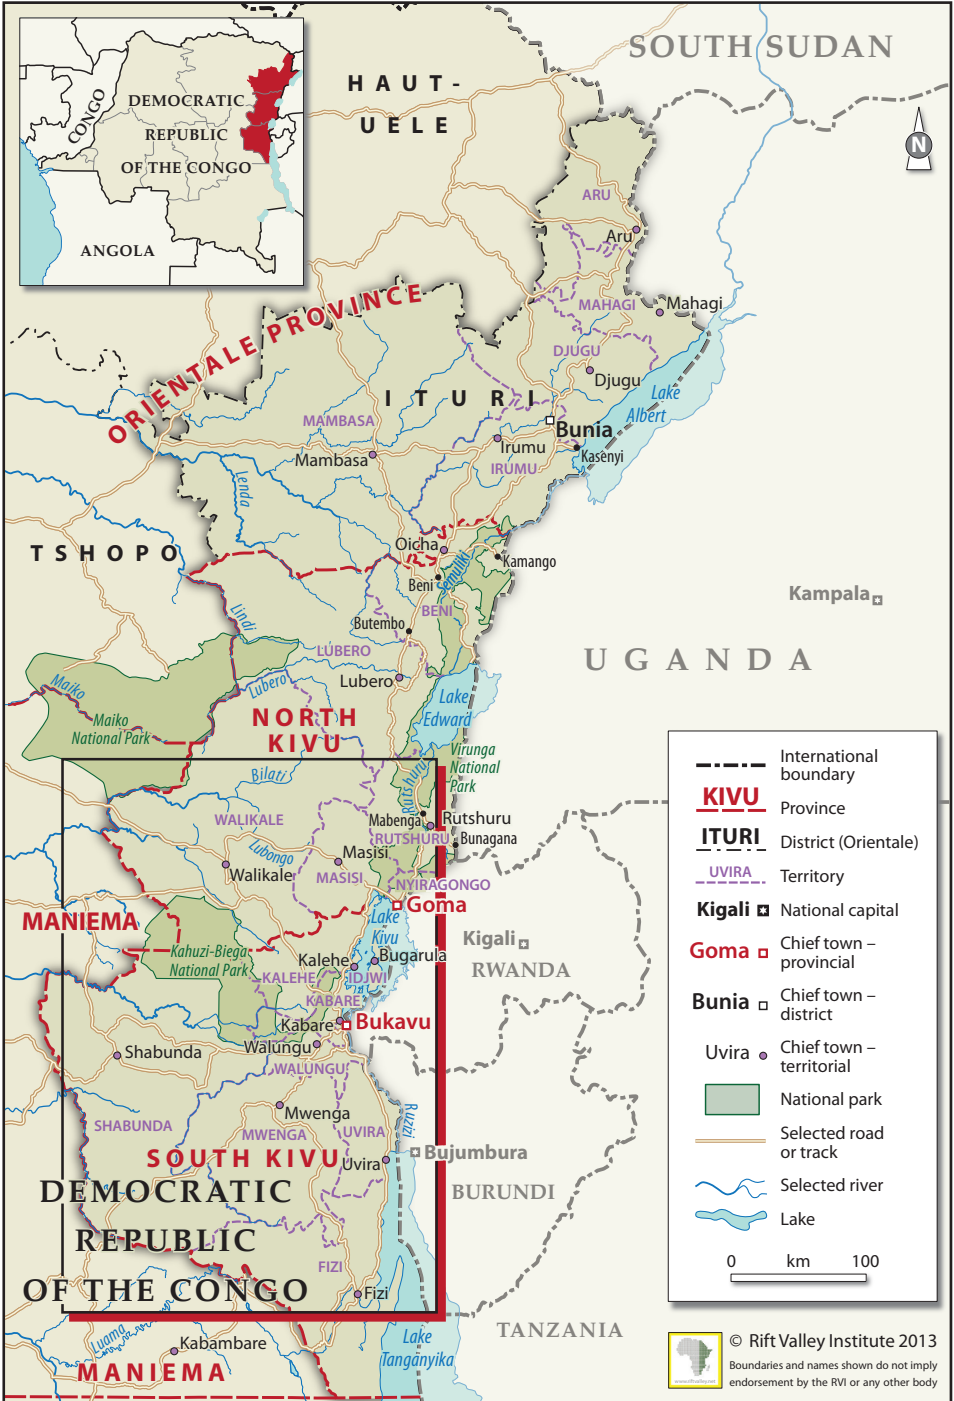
DEMOCRATIC REPUBLIC OF THE CONGO
CONGO
ANGOLA

SOUTH SUDAN
HAUT-UELE
N
ORIENTALE PROVINCE
ARU
Aru
MAHAGI
Mahagi
DJUGU
Djugu
Lake Albert
ITURI
MAMBASA
Mambasa
Irumu
Bunia
IRUMU
Kasenyi
Lenda
TSHOPO
Oicha
Kamango
Beni
Semliki
BENI
Kampala
Lindi
Butembo
LUBERO
UGANDA
Maiko
Lubero
Lubero
Maiko National Park
NORTH KIVU
Lake Edward
Virunga National Park
Bilati
Rutshuru
Mabenga
Rutshuru
WALIKALE
Bunagana
RUTSHURU
Lubongo
Masisi
Walikale
MASISI
NYIRAGONGO
Goma
MANIEMA
Lake Kivu
Kigali
Kahuzi-Biega National Park
Kalehe
Bugarula
KALEHE
IDJWI
RWANDA
KABARE
Kabare
Bukavu
Shabunda
Walungu
WALUNGU
Mwenga
SHABUNDA
Ruzizi
MWENGA
UVIRA
Bujumbura
SOUTH KIVU
Uvira
DEMOCRATIC REPUBLIC OF THE CONGO
BURUNDI
FIZI
Fizi
TANZANIA
Luama
Kabambare
Lake Tanganyika
MANIEMA

International boundary
KIVU Province
ITURI District (Orientale)
UVIRA Territory
Kigali National capital
Goma Chief town – provincial
Bunia Chief town – district
Uvira Chief town – territorial
National park
Selected road or track
Selected river
Lake
0 km 100

© Rift Valley Institute 2013
Boundaries and names shown do not imply endorsement by the RVI or any other body